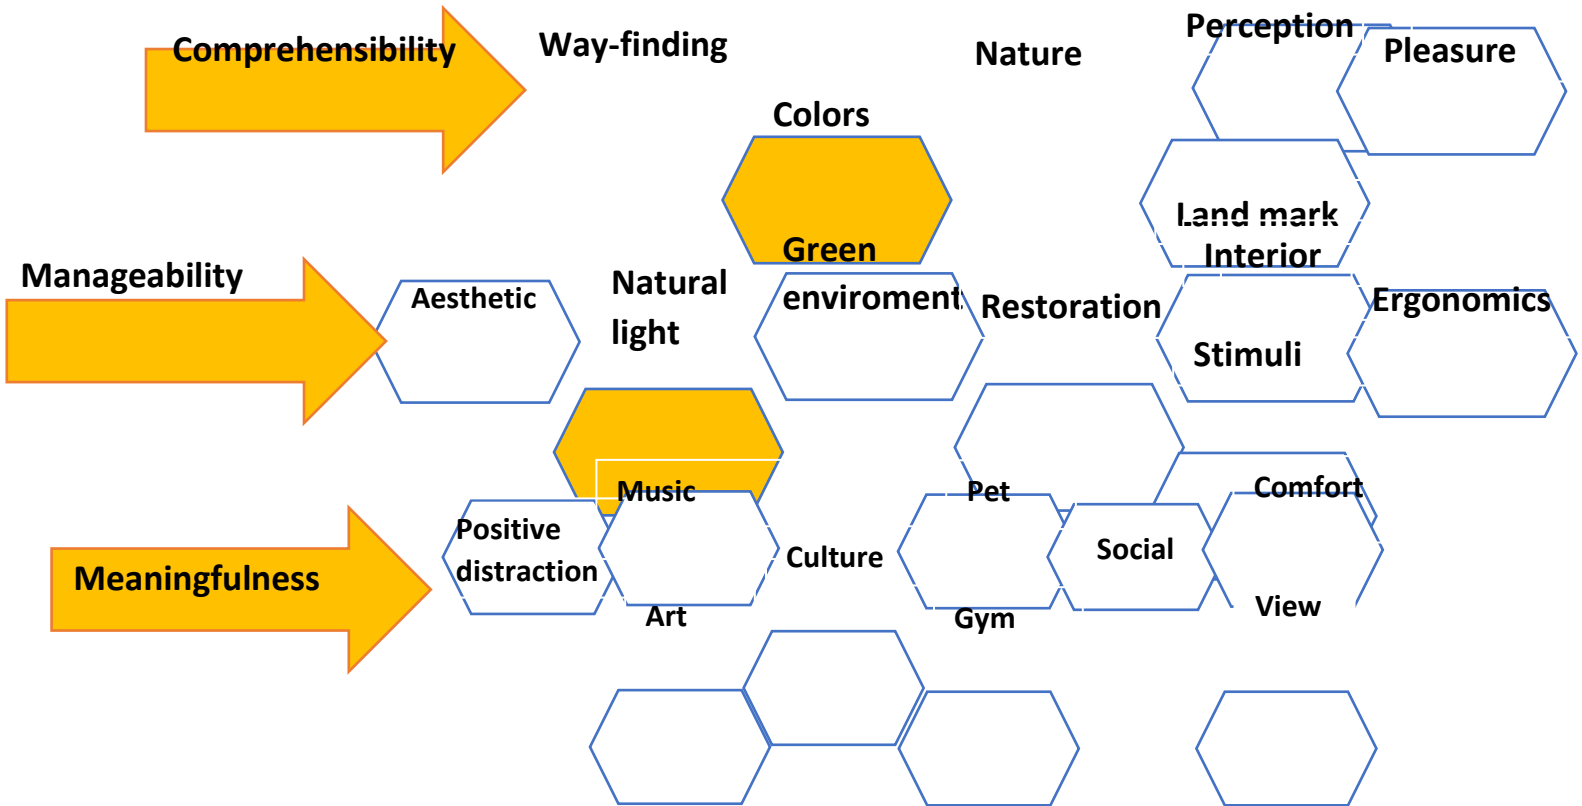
Comprehensibility

Way-finding

Nature

Perception

Pleasure

Colors

Land mark

Interior

Green enviroment

Manageability

Aesthetic

Natural light

Restoration

Ergonomics

Stimuli

Music

Pet

Comfort

Positive distraction

Culture

Social

Meaningfulness

Art

Gym

View